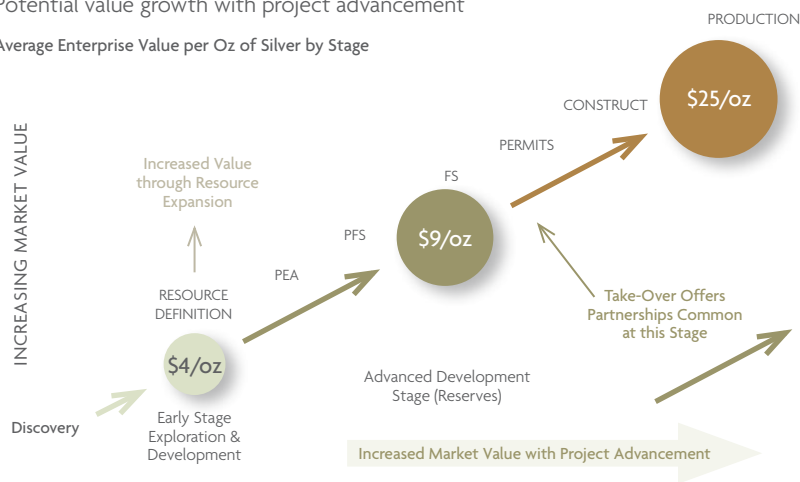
Potential value growth with project advancement

Average Enterprise Value per Oz of Silver by Stage

PRODUCTION

$25/oz

CONSTRUCT

PERMITS

FS

$9/oz

PFS

INCREASING MARKET VALUE

Increased Value through Resource Expansion

PEA

RESOURCE DEFINITION

$4/oz

Take-Over Offers Partnerships Common at this Stage

Advanced Development Stage (Reserves)

Discovery

Early Stage Exploration & Development

Increased Market Value with Project Advancement